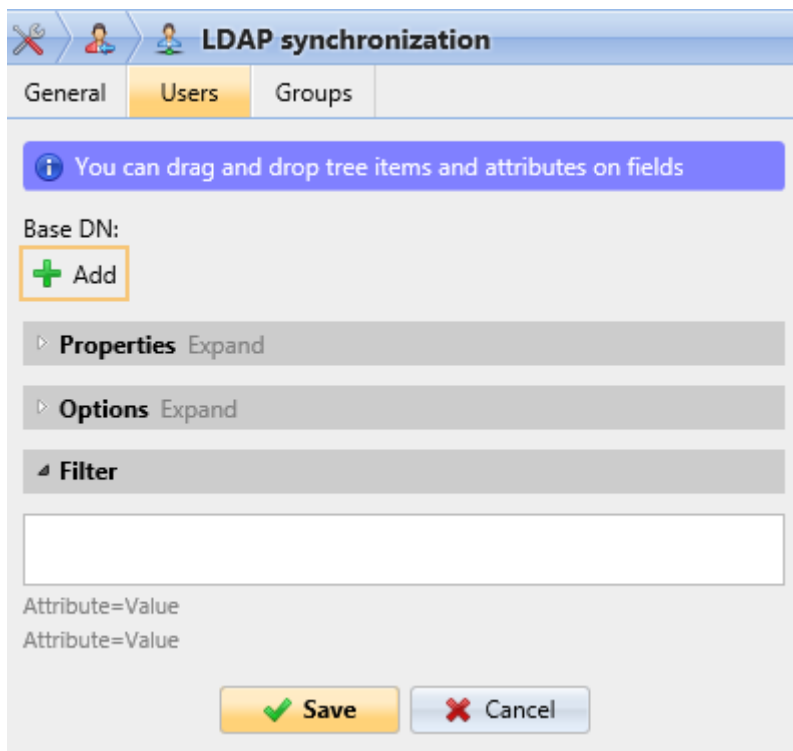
LDAP synchronization

General
Users
Groups

You can drag and drop tree items and attributes on fields

Base DN:

Add

Properties Expand

Options Expand

Filter

Attribute=Value
Attribute=Value

Save
Cancel